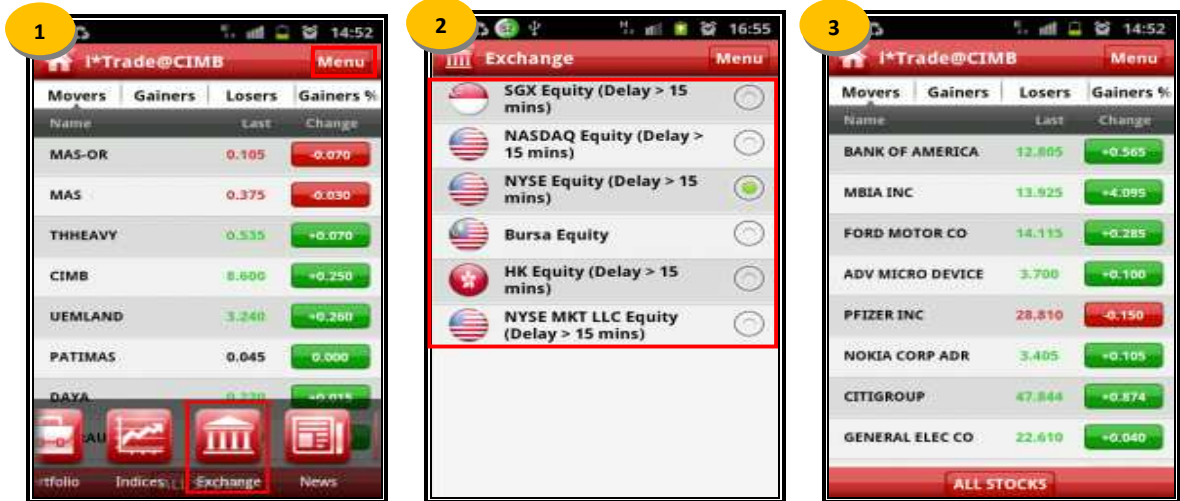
1

14:52

i*Trade@CIMB

Menu

| Movers | Gainers | Losers | Gainers % |
|---|---|---|---|
| Name | | Last | Change |
| MAS-OR | | 0.105 | -0.070 |
| MAS | | 0.375 | -0.030 |
| THHEAVY | | 0.535 | +0.070 |
| CIMB | | 8.600 | +0.250 |
| UEMLAND | | 3.240 | +0.260 |
| PATIMAS | | 0.045 | 0.000 |
| DAYA | | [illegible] | +0.015 |

rtfolio Indices Exchange News

2

16:55

Exchange

Menu

SGX Equity (Delay > 15 mins)

NASDAQ Equity (Delay > 15 mins)

NYSE Equity (Delay > 15 mins)

Bursa Equity

HK Equity (Delay > 15 mins)

NYSE MKT LLC Equity (Delay > 15 mins)

3

14:52

i*Trade@CIMB

Menu

| Movers | Gainers | Losers | Gainers % |
|---|---|---|---|
| Name | | Last | Change |
| BANK OF AMERICA | | 12.805 | +0.565 |
| MBIA INC | | 13.925 | +4.095 |
| FORD MOTOR CO | | 14.115 | +0.285 |
| ADV MICRO DEVICE | | 3.700 | +0.100 |
| PFIZER INC | | 28.810 | -0.150 |
| NOKIA CORP ADR | | 3.405 | +0.105 |
| CITIGROUP | | 47.844 | +0.874 |
| GENERAL ELEC CO | | 22.610 | +0.040 |

ALL STOCKS